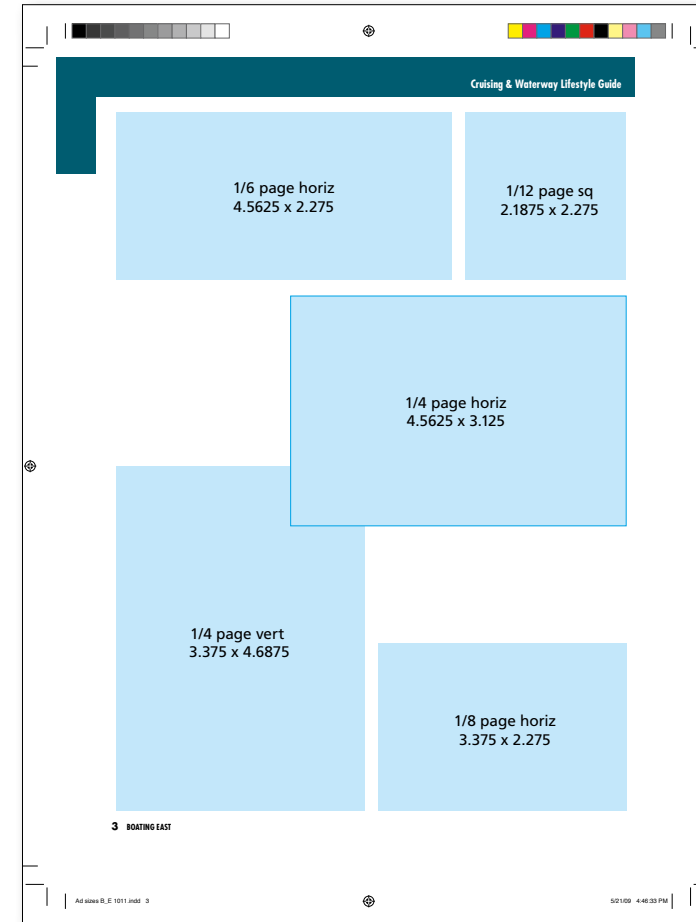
Cruising & Waterway Lifestyle Guide

1/6 page horiz
4.5625 x 2.275

1/12 page sq
2.1875 x 2.275

1/4 page horiz
4.5625 x 3.125

1/4 page vert
3.375 x 4.6875

1/8 page horiz
3.375 x 2.275

3 BOATING EAST

Ad sizes B_E 1011.indd 3

5/21/09 4:46:33 PM